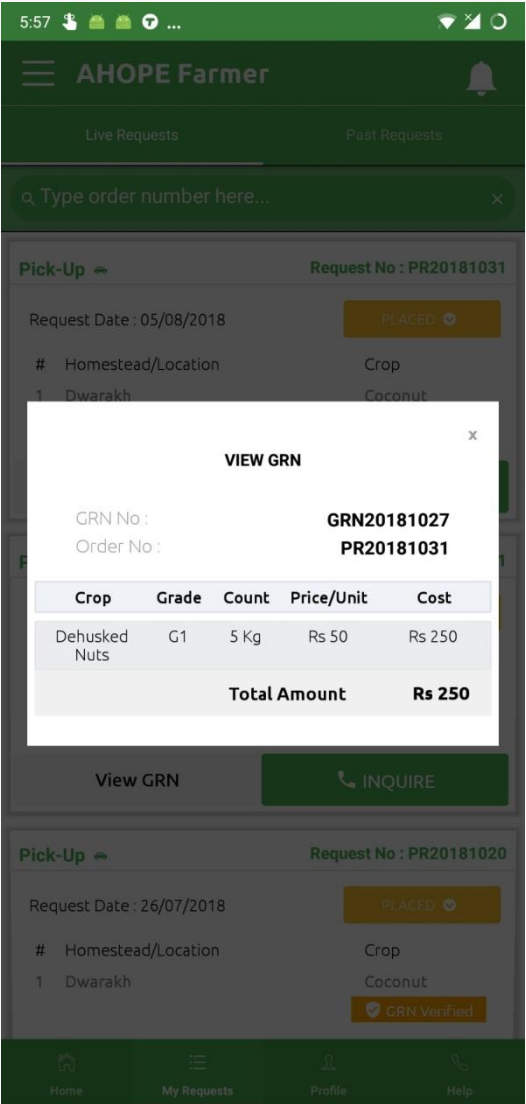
5:57

AHOPE Farmer

Live Requests

Past Requests

Type order number here...

Pick-Up

Request No : PR20181031

Request Date : 05/08/2018

PLACED

# Homestead/Location

Crop

1 Dwarakh

Coconut

x

VIEW GRN

GRN No : GRN20181027

Order No : PR20181031

| Crop | Grade | Count | Price/Unit | Cost |
|---|---|---|---|---|
| Dehusked Nuts | G1 | 5 Kg | Rs 50 | Rs 250 |
| | | Total Amount | | Rs 250 |

View GRN

INQUIRE

Pick-Up

Request No : PR20181020

Request Date : 26/07/2018

PLACED

# Homestead/Location

Crop

1 Dwarakh

Coconut

GRN Verified

Home

My Requests

Profile

Help